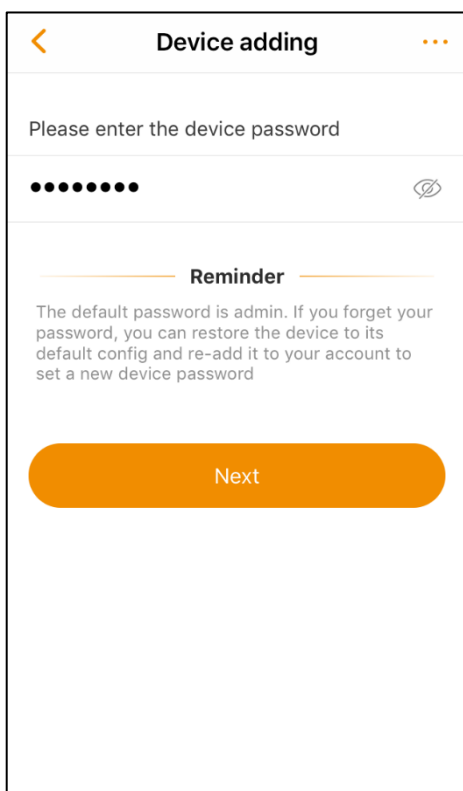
<

Device adding

...

Please enter the device password

••••••••

Reminder

The default password is admin. If you forget your password, you can restore the device to its default config and re-add it to your account to set a new device password

Next